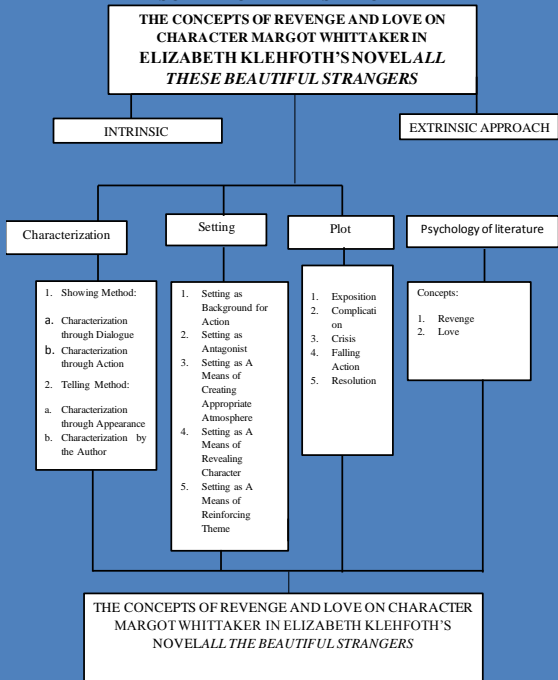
THE CONCEPTS OF REVENGE AND LOVE ON CHARACTER MARGOT WHITTAKER IN ELIZABETH KLEHFOTH'S NOVEL*ALL THESE BEAUTIFUL STRANGERS*

INTRINSIC

EXTRINSIC APPROACH

Characterization

Setting

Plot

Psychology of literature

1. Showing Method:
a. Characterization through Dialogue
b. Characterization through Action
2. Telling Method:
a. Characterization through Appearance
b. Characterization by the Author

1. Setting as Background for Action
2. Setting as Antagonist
3. Setting as A Means of Creating Appropriate Atmosphere
4. Setting as A Means of Revealing Character
5. Setting as A Means of Reinforcing Theme

1. Exposition
2. Complication
3. Crisis
4. Falling Action
5. Resolution

Concepts:
1. Revenge
2. Love

THE CONCEPTS OF REVENGE AND LOVE ON CHARACTER MARGOT WHITTAKER IN ELIZABETH KLEHFOTH'S NOVEL*ALL THE BEAUTIFUL STRANGERS*